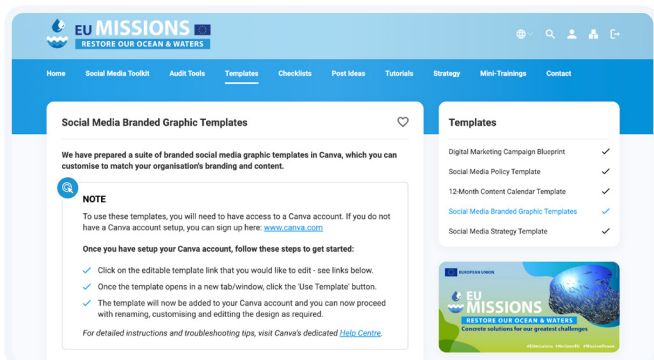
EU MISSIONS
RESTORE OUR OCEAN & WATERS

Home Social Media Toolkit Audit Tools Templates Checklists Post Ideas Tutorials Strategy Mini-Trainings Contact

Social Media Branded Graphic Templates

We have prepared a suite of branded social media graphic templates in Canva, which you can customise to match your organisation's branding and content.

NOTE

To use these templates, you will need to have access to a Canva account. If you do not have a Canva account setup, you can sign up here: www.canva.com

Once you have setup your Canva account, follow these steps to get started:

Click on the editable template link that you would like to edit - see links below.

Once the template opens in a new tab/window, click the 'Use Template' button.

The template will now be added to your Canva account and you can now proceed with renaming, customising and editing the design as required.

For detailed instructions and troubleshooting tips, visit Canva's dedicated Help Centre.

Templates

Digital Marketing Campaign Blueprint

Social Media Policy Template

12-Month Content Calendar Template

Social Media Branded Graphic Templates

Social Media Strategy Template

EUROPEAN UNION

EU MISSIONS
RESTORE OUR OCEAN & WATERS
Concrete solutions for our greatest challenges

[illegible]